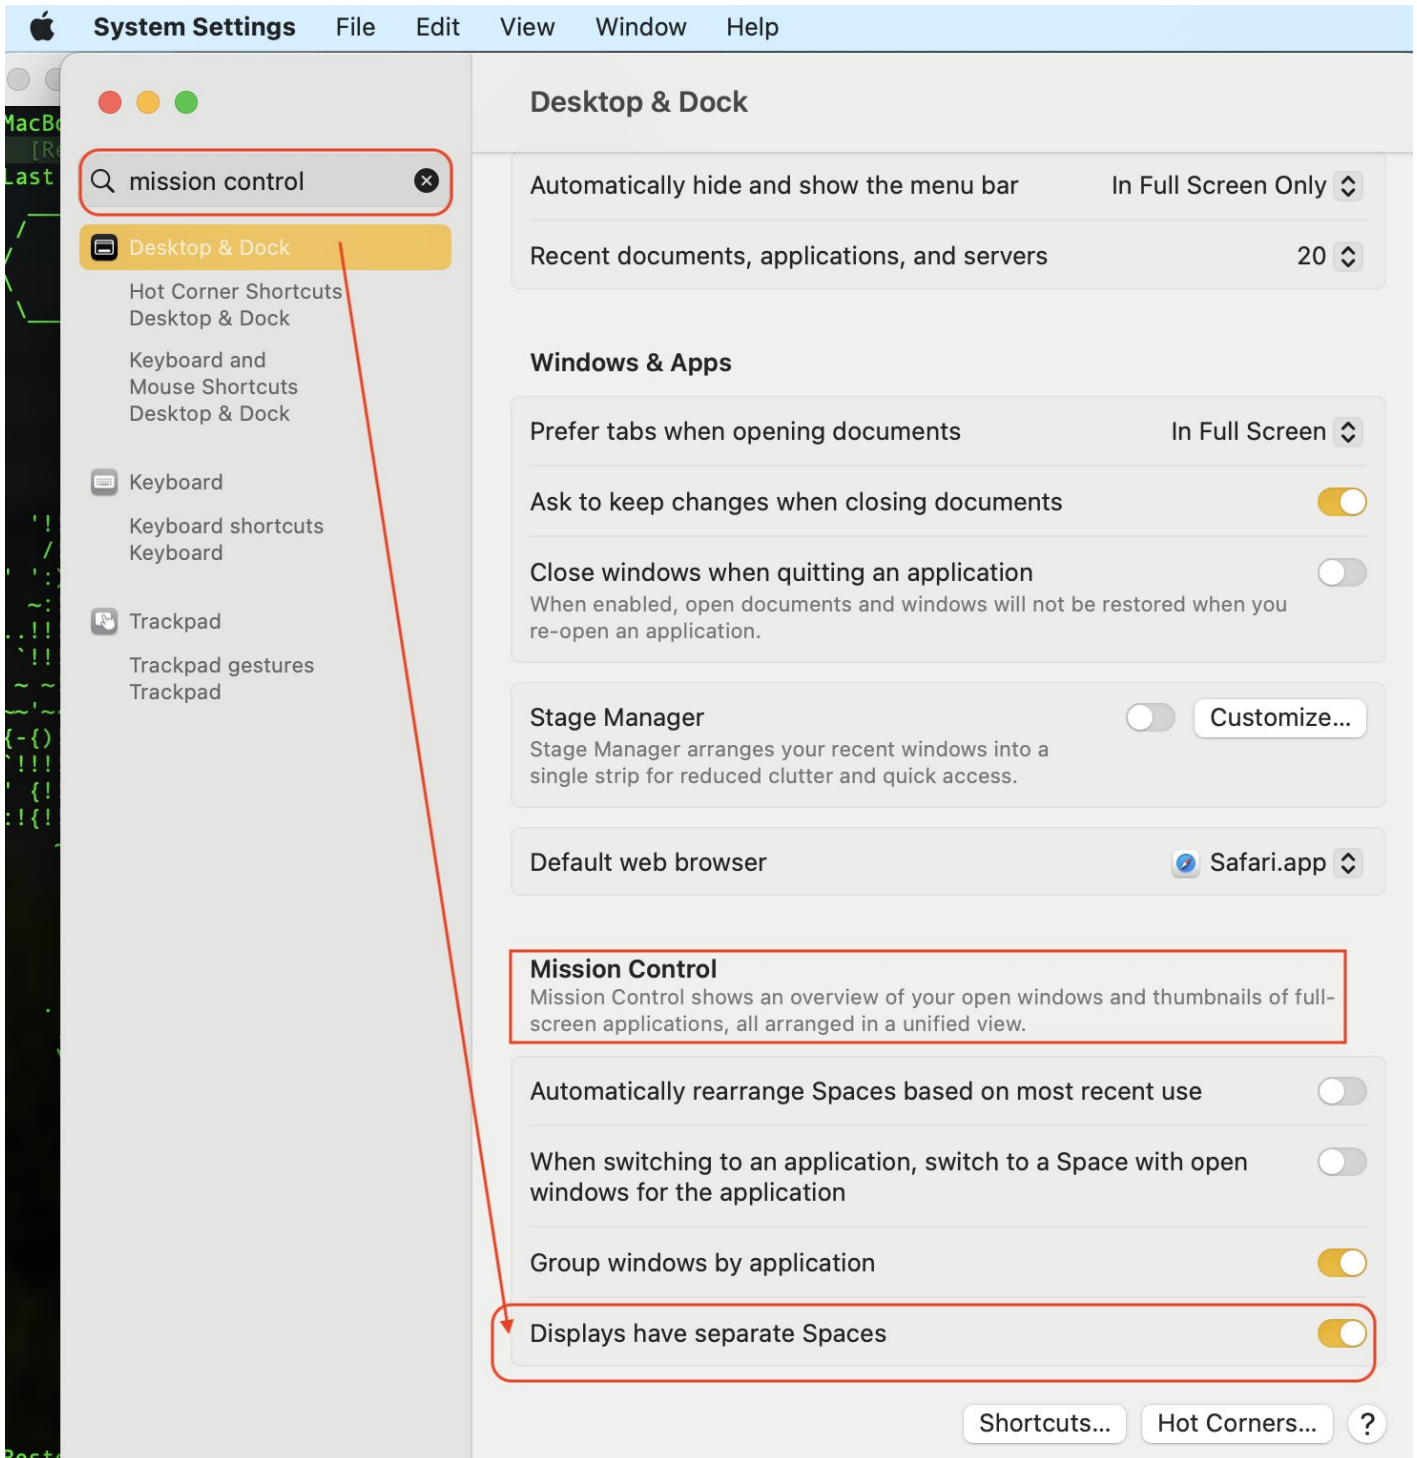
System Settings File Edit View Window Help

MacBo
[Re
Last

mission control

Desktop & Dock

Hot Corner Shortcuts
Desktop & Dock

Keyboard and Mouse Shortcuts
Desktop & Dock

Keyboard

Keyboard shortcuts
Keyboard

Trackpad

Trackpad gestures
Trackpad

Desktop & Dock

Automatically hide and show the menu bar In Full Screen Only

Recent documents, applications, and servers 20

Windows & Apps

Prefer tabs when opening documents In Full Screen

Ask to keep changes when closing documents

Close windows when quitting an application
When enabled, open documents and windows will not be restored when you re-open an application.

Stage Manager
Stage Manager arranges your recent windows into a single strip for reduced clutter and quick access.
Customize...

Default web browser Safari.app

Mission Control
Mission Control shows an overview of your open windows and thumbnails of full-screen applications, all arranged in a unified view.

Automatically rearrange Spaces based on most recent use

When switching to an application, switch to a Space with open windows for the application

Group windows by application

Displays have separate Spaces

Shortcuts... Hot Corners... ?